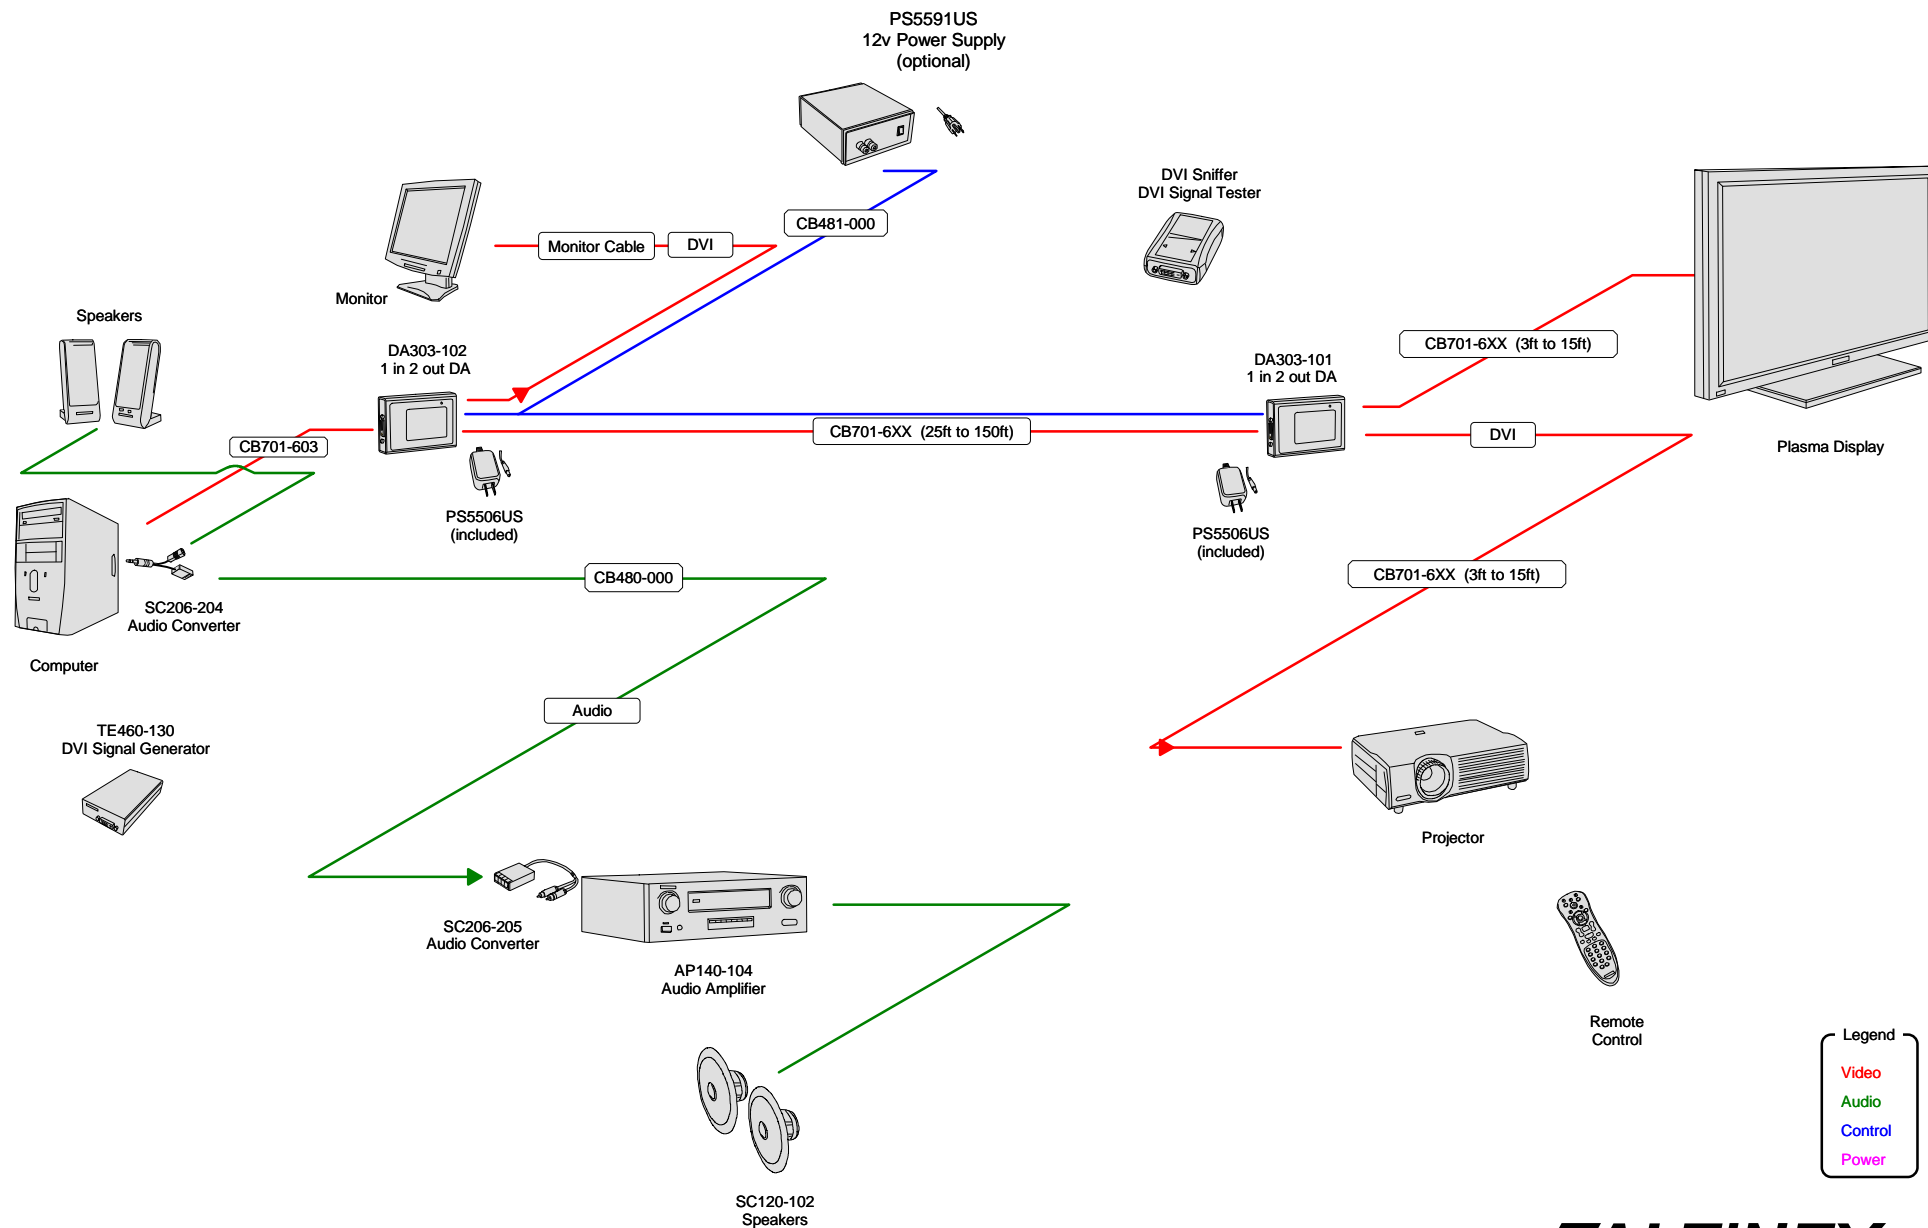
PS5591US
12v Power Supply
(optional)

DVI Sniffer
DVI Signal Tester

Monitor Cable

DVI

CB481-000

Monitor

Speakers

DA303-102
1 in 2 out DA

DA303-101
1 in 2 out DA

CB701-6XX (3ft to 15ft)

CB701-603

CB701-6XX (25ft to 150ft)

DVI

Plasma Display

PS5506US
(included)

PS5506US
(included)

CB480-000

CB701-6XX (3ft to 15ft)

SC206-204
Audio Converter

Computer

Audio

TE460-130
DVI Signal Generator

Projector

SC206-205
Audio Converter

AP140-104
Audio Amplifier

Remote
Control

Legend
Video
Audio
Control
Power

SC120-102
Speakers

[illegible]